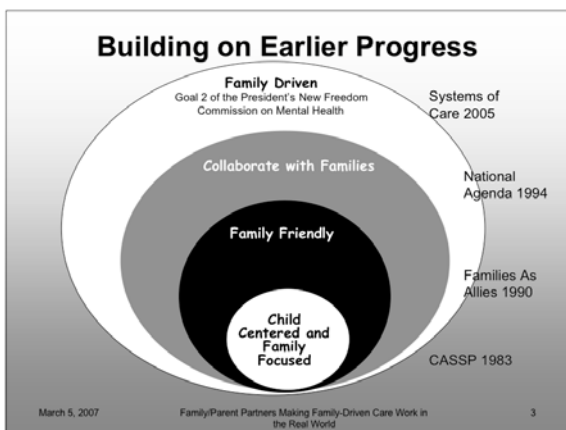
Building on Earlier Progress

Family Driven
Goal 2 of the President's New Freedom Commission on Mental Health

Systems of Care 2005

Collaborate with Families

National Agenda 1994

Family Friendly

Families As Allies 1990

Child Centered and Family Focused

CASSP 1983

March 5, 2007

Family/Parent Partners Making Family-Driven Care Work in the Real World

3